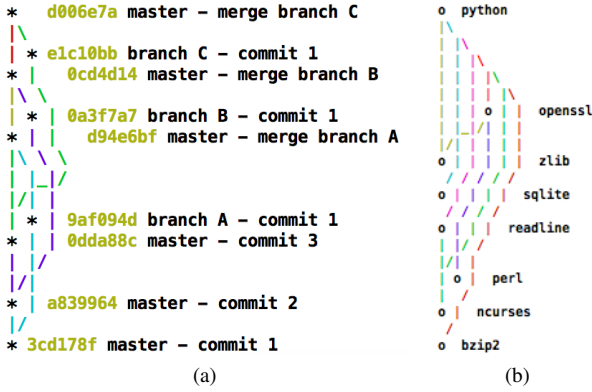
* d006e7a master – merge branch C
|\
| * e1c10bb branch C – commit 1
* | 0cd4d14 master – merge branch B
|\ \
| * | 0a3f7a7 branch B – commit 1
* | | d94e6bf master – merge branch A
|\ \ \
| |_|/
|/| |
| * | 9af094d branch A – commit 1
* | | 0dda88c master – commit 3
|/ /
|/
* | a839964 master – commit 2
|/
* 3cd178f master – commit 1

(a)

o python
o openssl
o zlib
o sqlite
o readline
o perl
o ncurses
o bzip2

(b)